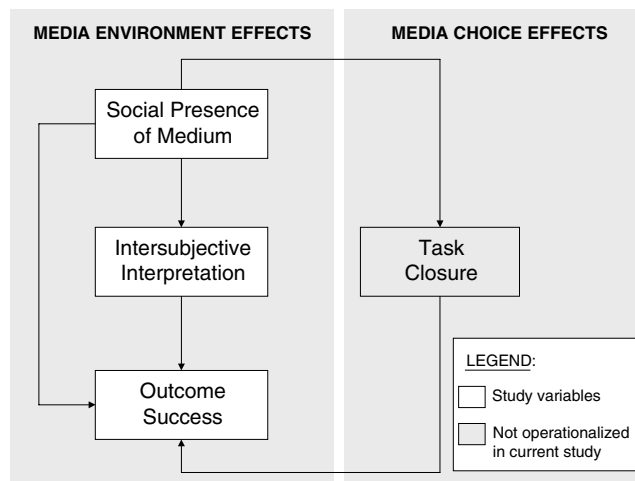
MEDIA ENVIRONMENT EFFECTS

MEDIA CHOICE EFFECTS

Social Presence of Medium

Intersubjective Interpretation

Outcome Success

Task Closure

LEGEND:

Study variables

Not operationalized in current study